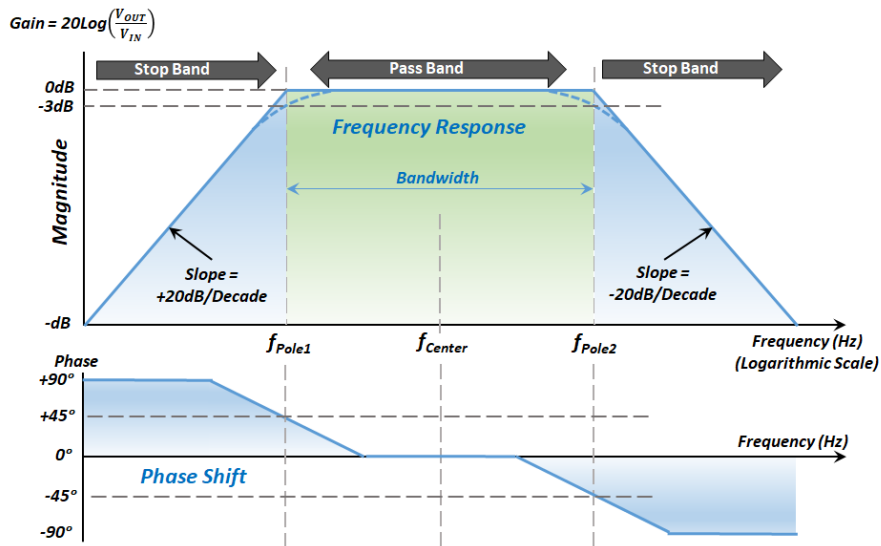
Gain = $20Log\left(\frac{V_{OUT}}{V_{IN}}\right)$

Stop Band

Pass Band

Stop Band

0dB

-3dB

Frequency Response

Magnitude

Bandwidth

Slope = +20dB/Decade

Slope = -20dB/Decade

-dB

$f_{Pole1}$

$f_{Center}$

$f_{Pole2}$

Frequency (Hz) (Logarithmic Scale)

Phase

+90°

+45°

0°

Frequency (Hz)

Phase Shift

-45°

-90°